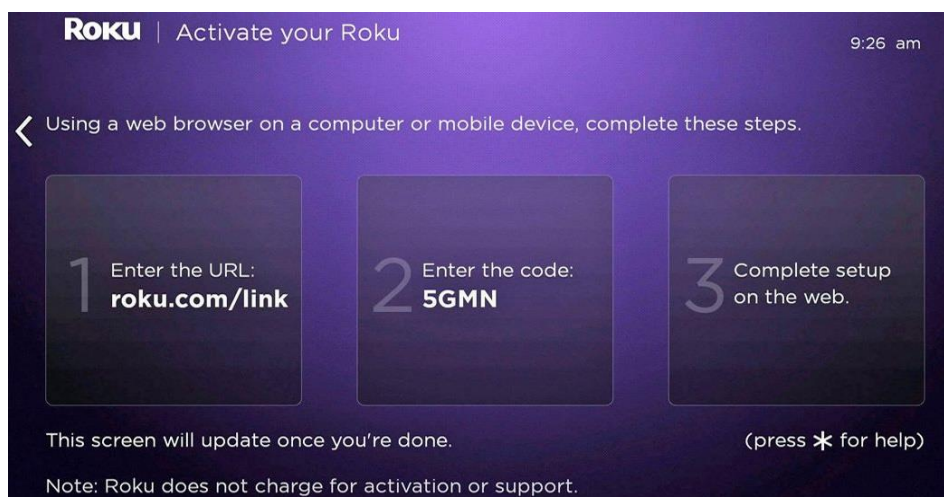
Roku | Activate your Roku

9:26 am

Using a web browser on a computer or mobile device, complete these steps.

1 Enter the URL: roku.com/link

2 Enter the code: 5GMN

3 Complete setup on the web.

This screen will update once you're done.

(press ✱ for help)

Note: Roku does not charge for activation or support.